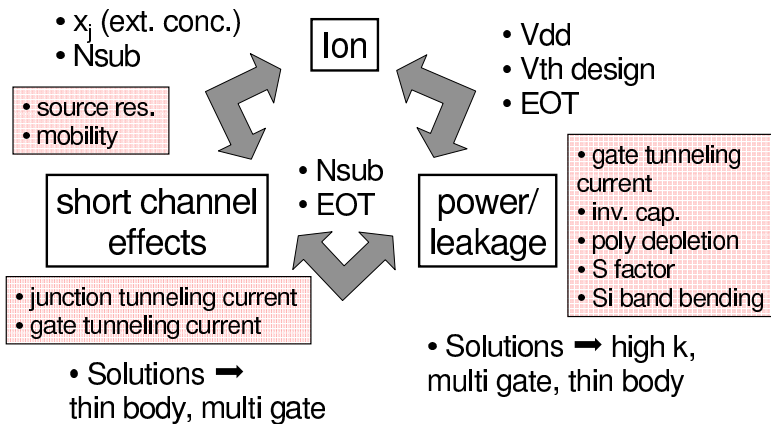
• $x_j$ (ext. conc.)
• Nsub

Ion

• Vdd
• Vth design
• EOT

• source res.
• mobility

• Nsub
• EOT

short channel effects

power/ leakage

• gate tunneling current
• inv. cap.
• poly depletion
• S factor
• Si band bending

• junction tunneling current
• gate tunneling current

• Solutions ➡ thin body, multi gate

• Solutions ➡ high k, multi gate, thin body